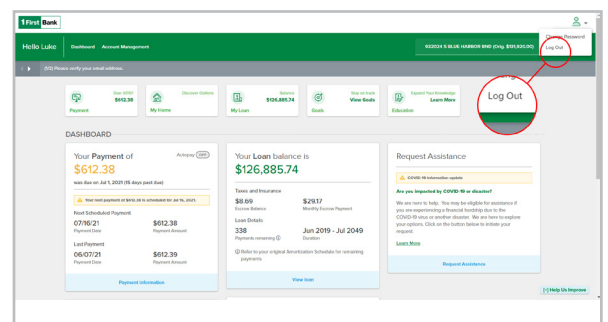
1 First Bank

Change Password
Log Out

Hello Luke Dashboard Account Management

9312024 S BLUE HARBOR BND (Orig. $131,630.00)

(10) Please verify your email address.

Payment Due: 8/1/21 $612.38

My Home Discover Options

My Loan Balance $126,885.74

Goals Stay on track View Goals

Education Expand Your Knowledge Learn More

Log Out

DASHBOARD

Your Payment of Autopay OFF

$612.38

was due on Jul 1, 2021 (15 days past due)

Your next payment of $612.38 is scheduled for Jul 16, 2021

Next Scheduled Payment

07/16/21 Payment Date

$612.38 Payment Amount

Last Payment

06/07/21 Payment Date

$612.39 Payment Amount

Payment Information

Your Loan balance is

$126,885.74

Taxes and Insurance

$8.69 Escrow Balance

$29.17 Monthly Escrow Payment

Loan Details

338 Payments remaining

Jun 2019 - Jul 2049 Duration

Refer to your original Amortization Schedule for remaining payments

View loan

Request Assistance

COVID-19 Information update

Are you impacted by COVID-19 or disaster?

We are here to help. You may be eligible for assistance if you are experiencing a financial hardship due to the COVID-19 virus or another disaster. We are here to explore your options. Click on the button below to initiate your request.

Learn More

Request Assistance

Help Us Improve